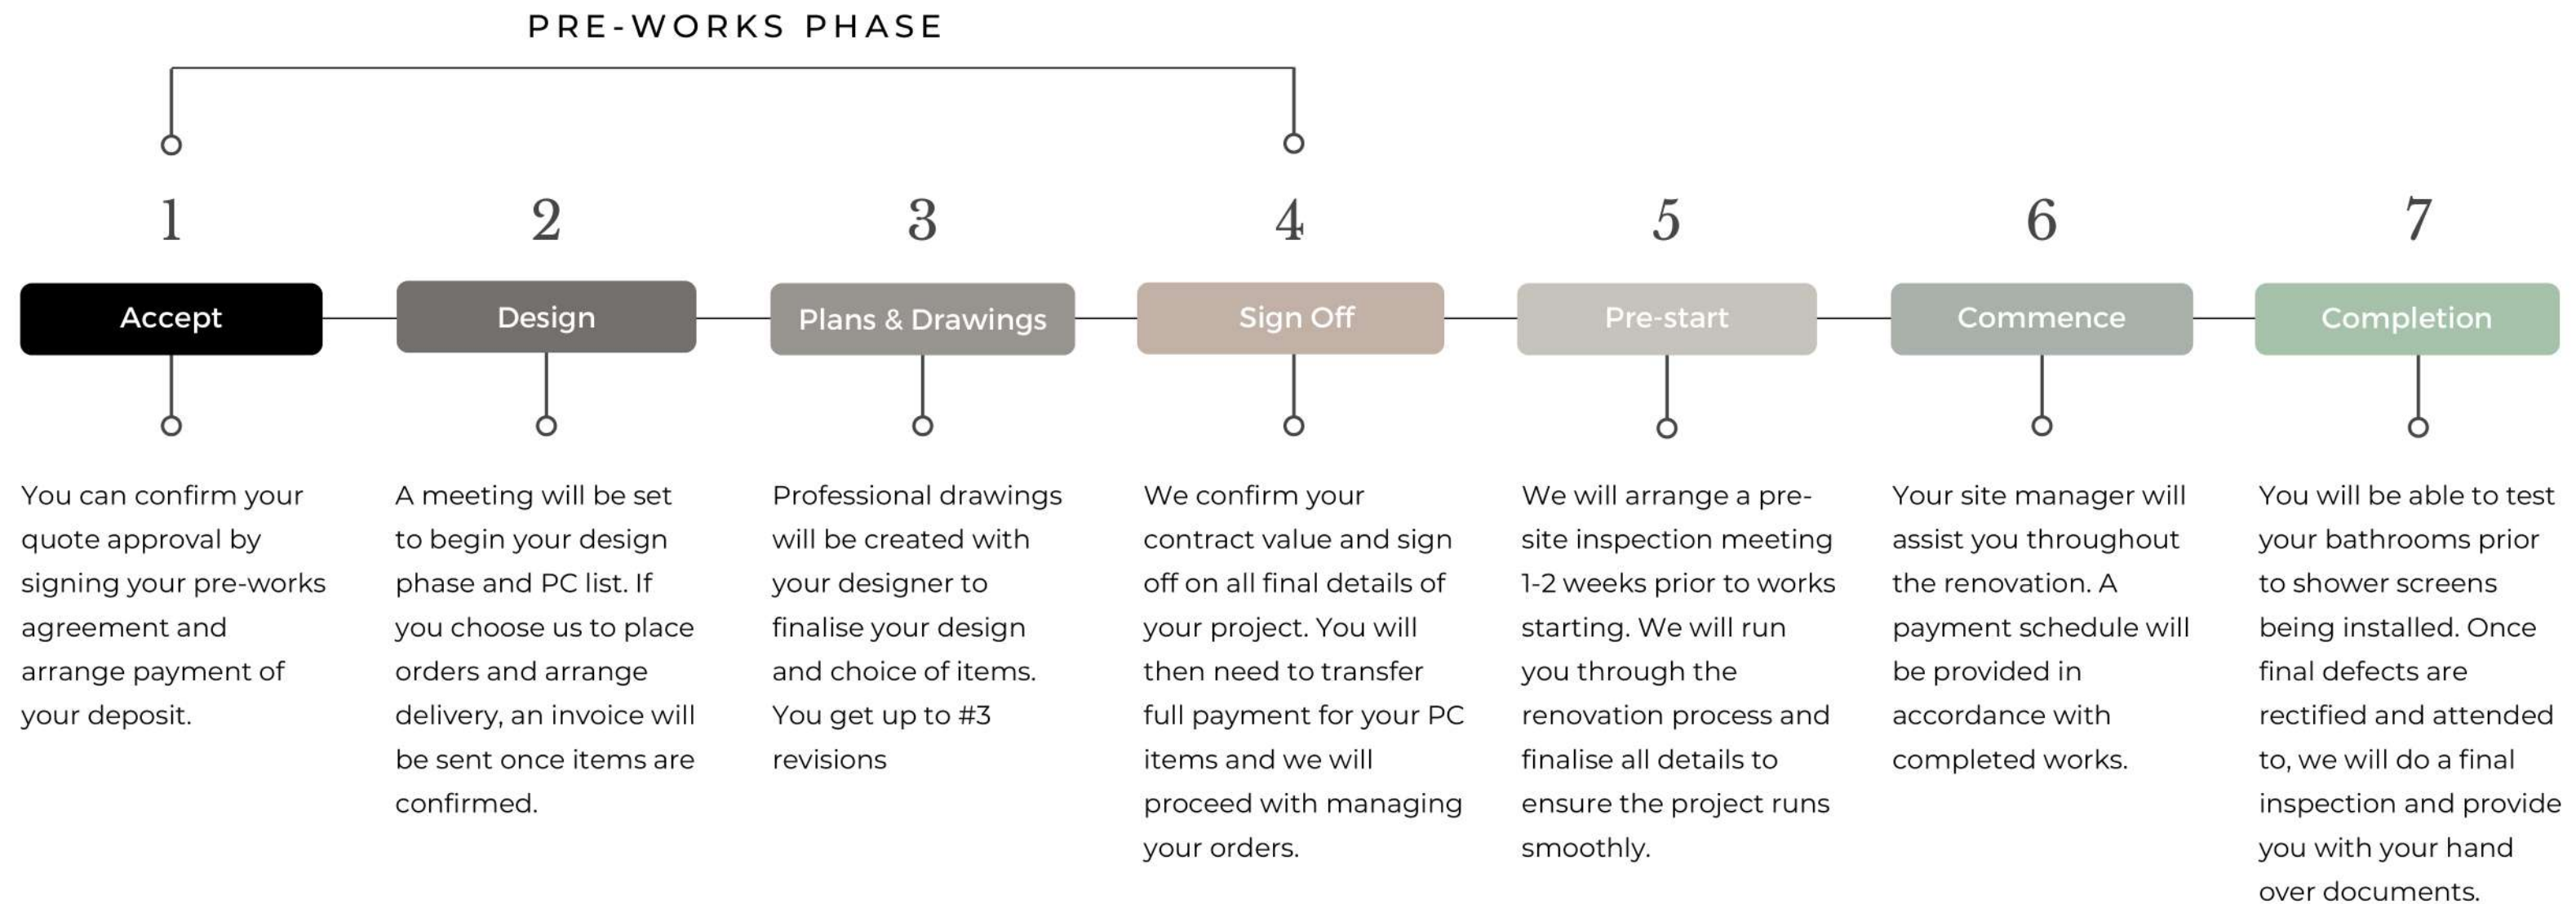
PRE-WORKS PHASE

1

Accept

You can confirm your quote approval by signing your pre-works agreement and arrange payment of your deposit.

2

Design

A meeting will be set to begin your design phase and PC list. If you choose us to place orders and arrange delivery, an invoice will be sent once items are confirmed.

3

Plans & Drawings

Professional drawings will be created with your designer to finalise your design and choice of items. You get up to #3 revisions

4

Sign Off

We confirm your contract value and sign off on all final details of your project. You will then need to transfer full payment for your PC items and we will proceed with managing your orders.

5

Pre-start

We will arrange a pre-site inspection meeting 1-2 weeks prior to works starting. We will run you through the renovation process and finalise all details to ensure the project runs smoothly.

6

Commence

Your site manager will assist you throughout the renovation. A payment schedule will be provided in accordance with completed works.

7

Completion

You will be able to test your bathrooms prior to shower screens being installed. Once final defects are rectified and attended to, we will do a final inspection and provide you with your hand over documents.